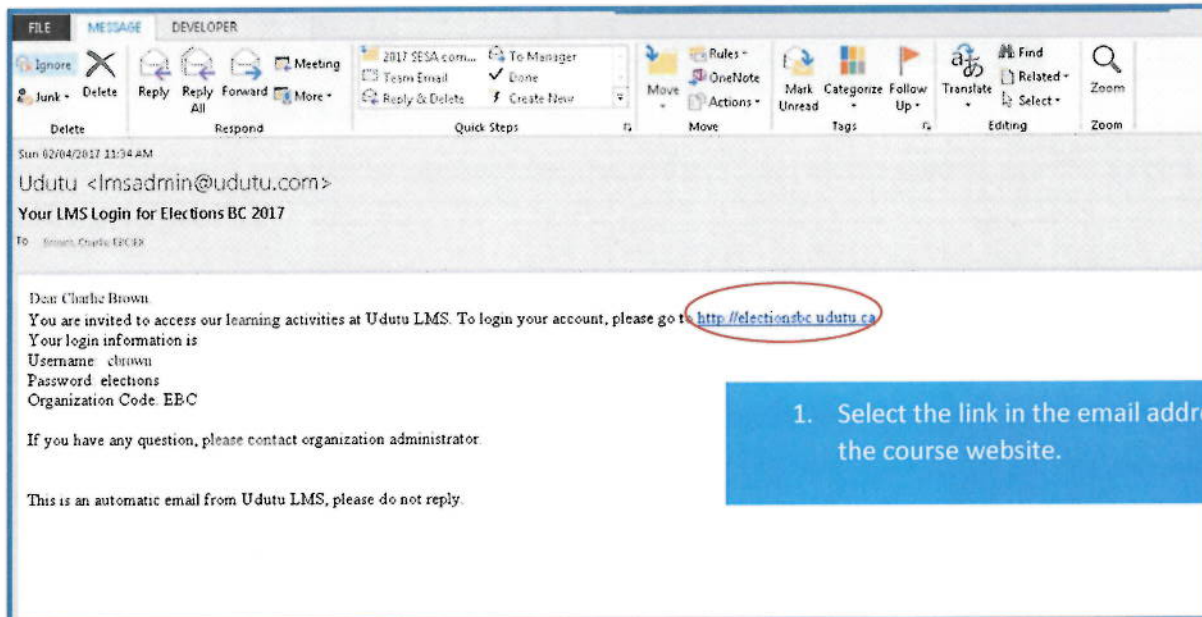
FILE MESSAGE DEVELOPER

Ignore Junk Delete
Delete

Reply Reply All Forward Meeting More
Respond

2017 SESA com... Team Email Reply & Delete To Manager Done Create New
Quick Steps

Move Rules OneNote Actions
Move

Mark Unread Categorize Follow Up
Tags

Translate Find Related Select
Editing

Zoom
Zoom

Sun 02/04/2017 11:34 AM
Udutu <lmsadmin@udutu.com>
Your LMS Login for Elections BC 2017
To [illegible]

Dear Charlie Brown
You are invited to access our learning activities at Udutu LMS. To login your account, please go to http://electionsbc.udutu.ca
Your login information is
Username: cbrown
Password: elections
Organization Code: EBC

If you have any question, please contact organization administrator.

This is an automatic email from Udutu LMS, please do not reply.

1. Select the link in the email addr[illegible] the course website.